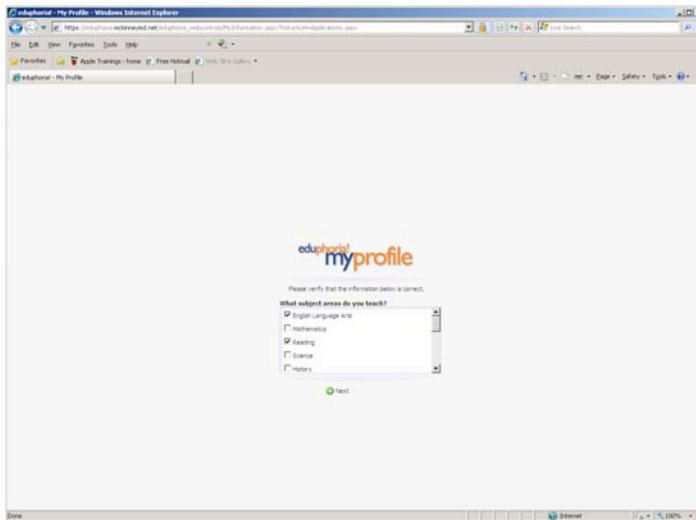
eduphoria! - My Profile - Windows Internet Explorer

https://eduphoria.mckinneyisd.net/eduphoria_webcontrols/MyInformation.aspx?ReturnUrl=Applications.aspx

Live Search

File Edit View Favorites Tools Help

Favorites

Apple Trainings - home

Free Hotmail

Web Slice Gallery

eduphoria! - My Profile

Page Safety Tools

eduphoria! myprofile

Please verify that the information below is correct.

What subject areas do you teach?

☑ English Language Arts

☐ Mathematics

☑ Reading

☐ Science

☐ History

Next

Done

Internet

100%